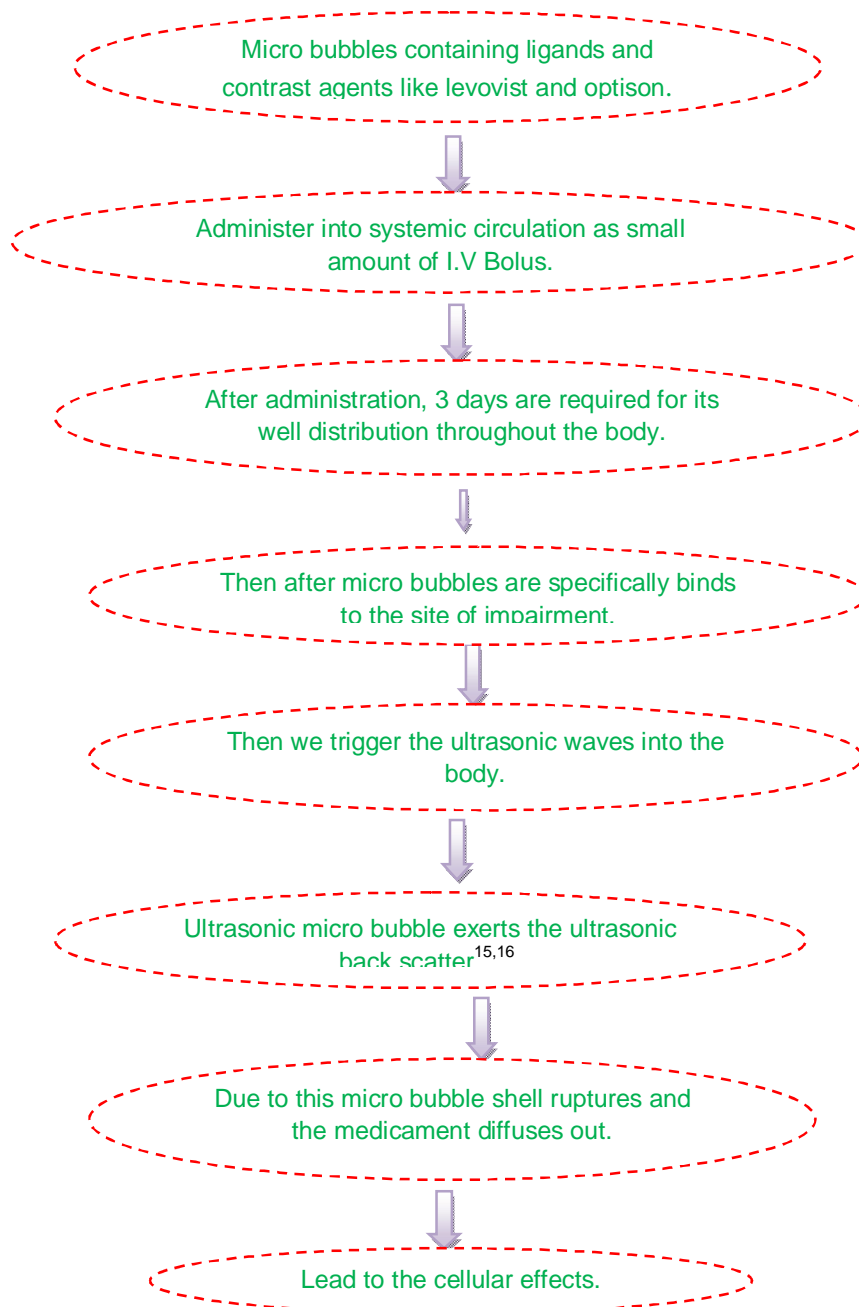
Micro bubbles containing ligands and contrast agents like levovist and optison.

Administer into systemic circulation as small amount of I.V Bolus.

After administration, 3 days are required for its well distribution throughout the body.

Then after micro bubbles are specifically binds to the site of impairment.

Then we trigger the ultrasonic waves into the body.

Ultrasonic micro bubble exerts the ultrasonic back scatter$^{15,16}$

Due to this micro bubble shell ruptures and the medicament diffuses out.

Lead to the cellular effects.